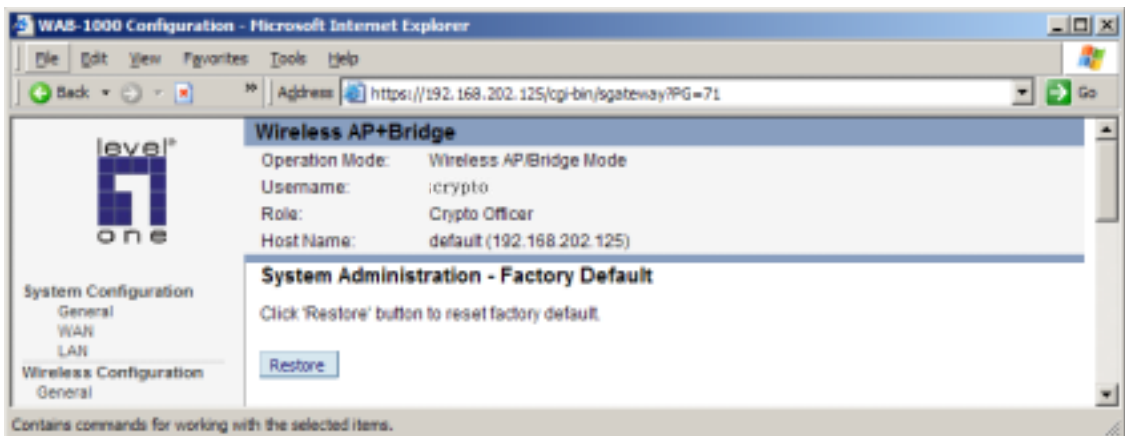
WAB-1000 Configuration - Microsoft Internet Explorer

File Edit View Favorites Tools Help

Back Address https://192.168.202.125/cgi-bin/sgateway?PG=71 Go

level one

Wireless AP+Bridge

Operation Mode: Wireless AP/Bridge Mode
Username: crypto
Role: Crypto Officer
Host Name: default (192.168.202.125)

System Administration - Factory Default

Click 'Restore' button to reset factory default.

Restore

System Configuration
General
WAN
LAN
Wireless Configuration
General

Contains commands for working with the selected items.